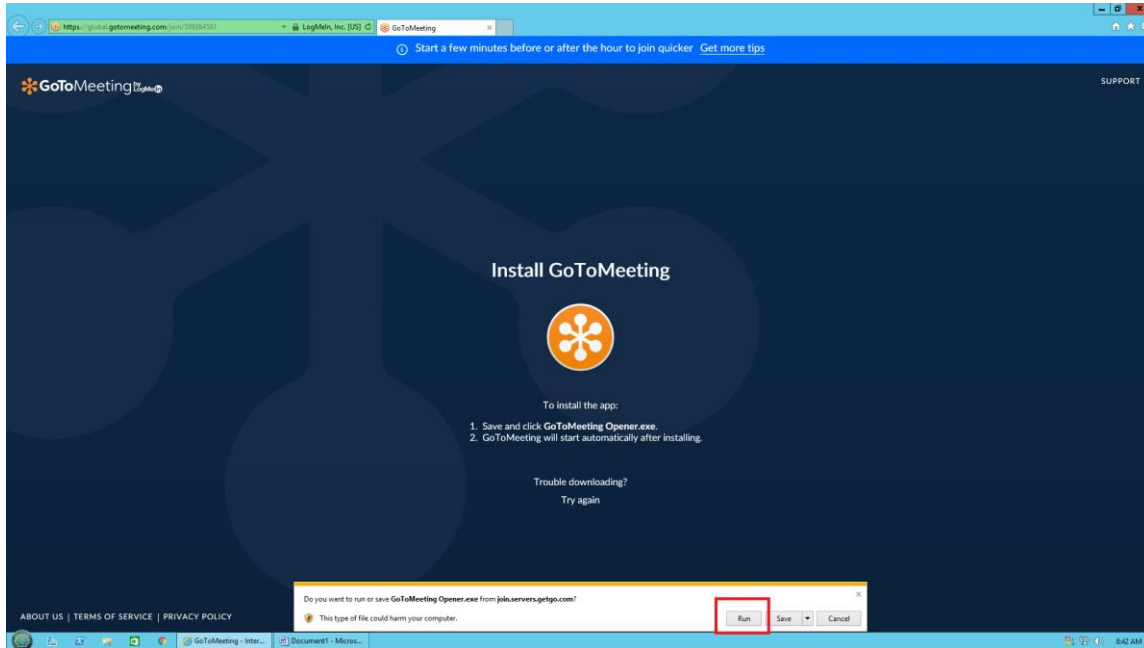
https://global.gotomeeting.com/join/509364581 LogMeIn, Inc. [US] GoToMeeting

Start a few minutes before or after the hour to join quicker Get more tips

GoToMeeting by LogMeIn

SUPPORT

Install GoToMeeting

To install the app:

1. Save and click **GoToMeeting Opener.exe**.
2. GoToMeeting will start automatically after installing.

Trouble downloading?

Try again

ABOUT US | TERMS OF SERVICE | PRIVACY POLICY

Do you want to run or save **GoToMeeting Opener.exe** from **join.servers.getgo.com**?

This type of file could harm your computer.

Run Save Cancel

GoToMeeting - Inter... Document1 - Micros...

8:42 AM